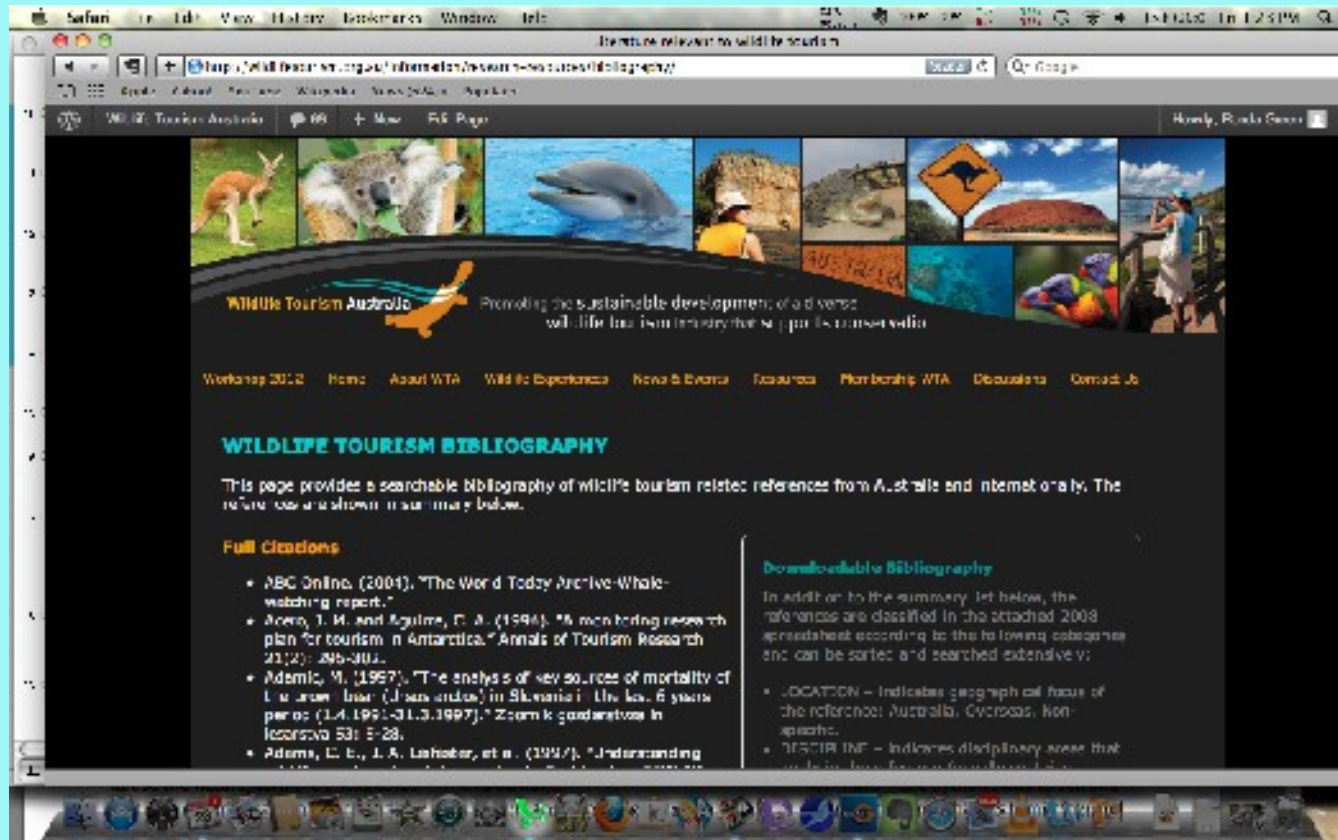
Safari File Edit View History Bookmarks Window Help

literature relevant to wildlife tourism

http://wildlifetourism.org.au/information/research-resources/bibliography/

Q Google

WILDLIFE Tourism Australia 66 + New Edit Page Howdy, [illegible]

AUSTRALIA

Wildlife Tourism Australia Promoting the sustainable development of a diverse wildlife tourism industry that supports conservation

Workshop 2012 Home About WTA Wildlife Experiences News & Events Resources Membership WTA Discussions Contact Us

WILDLIFE TOURISM BIBLIOGRAPHY

This page provides a searchable bibliography of wildlife tourism related references from Australia and internationally. The references are shown in summary below.

Full Citations

- ABC Online. (2001). "The World Today Archive-Whale-watching report."
- Acero, J. M. and Aguirre, C. A. (1996). "A monitoring research plan for tourism in Antarctica." Annals of Tourism Research 23(2): 295-302.
- Adamic, M. (1997). "The analysis of key sources of mortality of the brown bear (Ursus arctos) in Slovenia in the last 6 years period (1.4.1991-31.3.1997)." Zbornik gozdarstva in lesarstva 53: 5-28.
- Adams, C. E., J. A. Leitzeber, et al. (1997). "Understanding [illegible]

Downloadable Bibliography

In addition to the summary list below, the references are classified in the attached 2008 spreadsheet according to the following categories and can be sorted and searched extensively:

- LOCATION – indicates geographical focus of the reference: Australia, Overseas, Non-specific.
- DISCIPLINE – indicates disciplinary areas that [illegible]